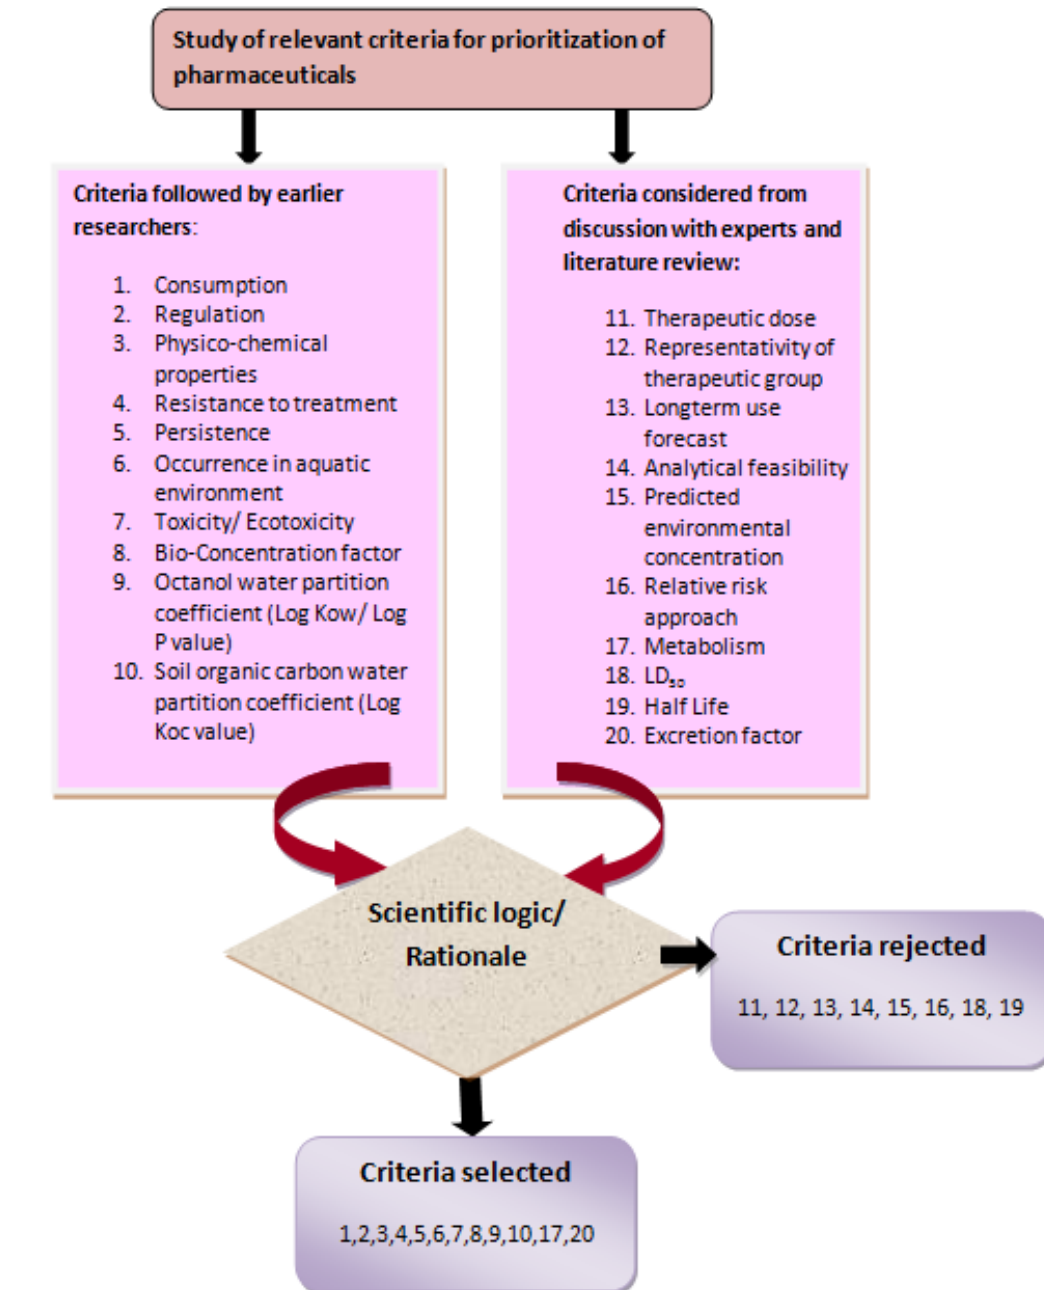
Study of relevant criteria for prioritization of pharmaceuticals

Criteria followed by earlier researchers:

1. Consumption
2. Regulation
3. Physico-chemical properties
4. Resistance to treatment
5. Persistence
6. Occurrence in aquatic environment
7. Toxicity/ Ecotoxicity
8. Bio-Concentration factor
9. Octanol water partition coefficient (Log Kow/ Log P value)
10. Soil organic carbon water partition coefficient (Log Koc value)

Criteria considered from discussion with experts and literature review:

11. Therapeutic dose
12. Representativity of therapeutic group
13. Longterm use forecast
14. Analytical feasibility
15. Predicted environmental concentration
16. Relative risk approach
17. Metabolism
18. $LD_{50}$
19. Half Life
20. Excretion factor

Scientific logic/ Rationale

Criteria rejected

11, 12, 13, 14, 15, 16, 18, 19

Criteria selected

1,2,3,4,5,6,7,8,9,10,17,20